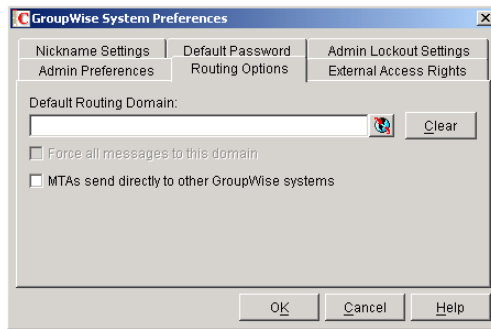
GroupWise System Preferences

Nickname Settings
Default Password
Admin Lockout Settings
Admin Preferences
Routing Options
External Access Rights

Default Routing Domain:

Clear

Force all messages to this domain

MTAs send directly to other GroupWise systems

OK
Cancel
Help